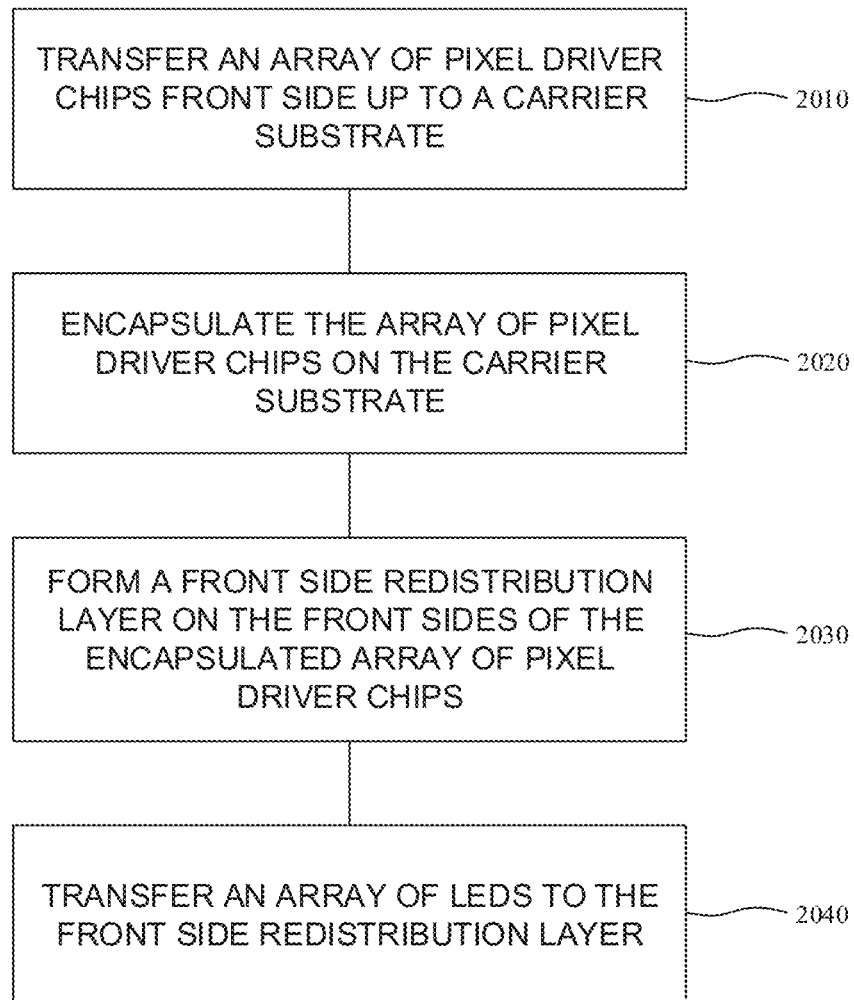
TRANSFER AN ARRAY OF PIXEL DRIVER CHIPS FRONT SIDE UP TO A CARRIER SUBSTRATE

2010

ENCAPSULATE THE ARRAY OF PIXEL DRIVER CHIPS ON THE CARRIER SUBSTRATE

2020

FORM A FRONT SIDE REDISTRIBUTION LAYER ON THE FRONT SIDES OF THE ENCAPSULATED ARRAY OF PIXEL DRIVER CHIPS

2030

TRANSFER AN ARRAY OF LEDS TO THE FRONT SIDE REDISTRIBUTION LAYER

2040